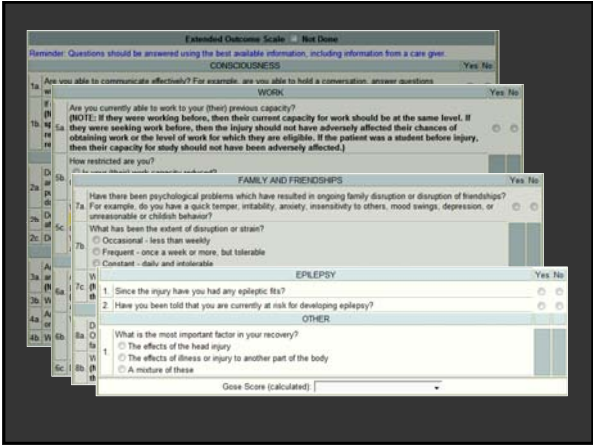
Extended Outcome Scale ☐ Not Done

Reminder: Questions should be answered using the best available information, including information from a care giver.

CONSCIOUSNESS

Yes No

1a. Are you able to communicate effectively? For example, are you able to hold a conversation, answer questions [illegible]

1b.

2a.

2b.

2c.

3a.

3b.

4a.

4b.

WORK

Yes No

5a. Are you currently able to work to your (their) previous capacity? (NOTE: If they were working before, then their current capacity for work should be at the same level. If they were seeking work before, then the injury should not have adversely affected their chances of obtaining work or the level of work for which they are eligible. If the patient was a student before injury, then their capacity for study should not have been adversely affected.)

5b. How restricted are you?

○ Is your (their) work capacity reduced?

5c.

6a.

6b.

6c.

FAMILY AND FRIENDSHIPS

Yes No

7a. Have there been psychological problems which have resulted in ongoing family disruption or disruption of friendships? For example, do you have a quick temper, irritability, anxiety, insensitivity to others, mood swings, depression, or unreasonable or childish behavior?

7b. What has been the extent of disruption or strain?

○ Occasional - less than weekly

○ Frequent - once a week or more, but tolerable

○ Constant - daily and intolerable

7c. W

8a. D

8b. W

EPILEPSY

Yes No

1. Since the injury have you had any epileptic fits?

2. Have you been told that you are currently at risk for developing epilepsy?

OTHER

1. What is the most important factor in your recovery?

○ The effects of the head injury

○ The effects of illness or injury to another part of the body

○ A mixture of these

Gose Score (calculated):